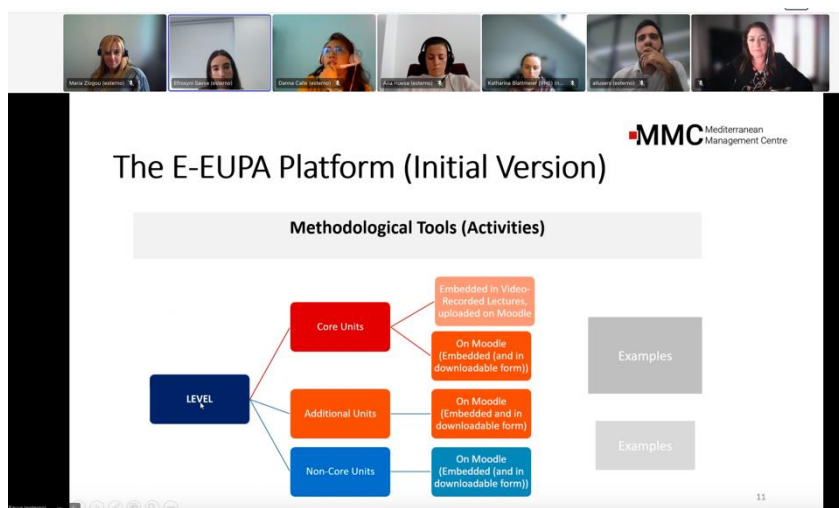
Maria Ziogou (esterno)
Efrosyni Savva (esterno)
Danna Calle (esterno)
Ana Huesa (esterno)
Katharina Blattmeier (IFIS) (esterno)
aliusers (esterno)

MMC Mediterranean Management Centre

The E-EUPA Platform (Initial Version)

Methodological Tools (Activities)

LEVEL

Core Units

Additional Units

Non-Core Units

Embedded in Video-Recorded Lectures, uploaded on Moodle

On Moodle (Embedded (and in downloadable form))

On Moodle (Embedded and in downloadable form)

On Moodle (Embedded (and in downloadable form))

Examples

Examples

11